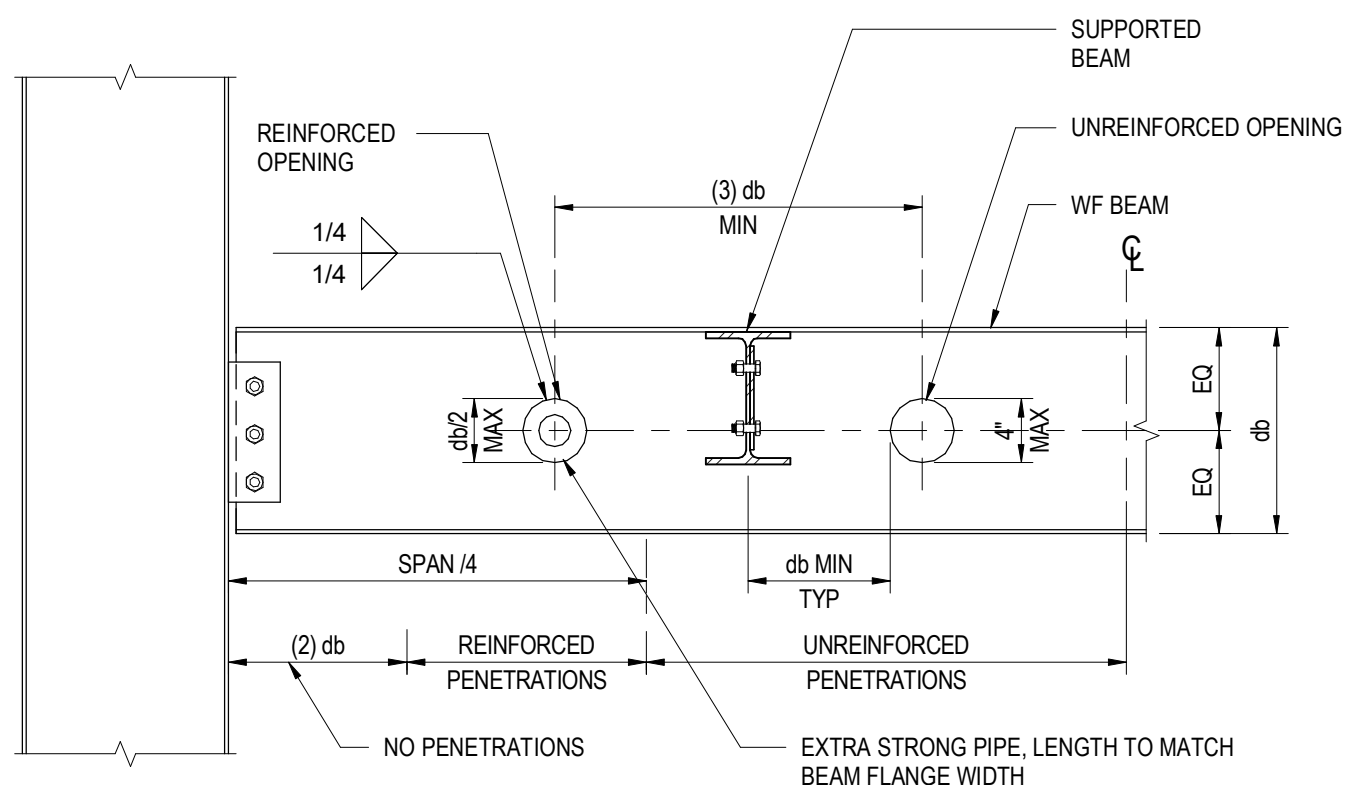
SUPPORTED BEAM

REINFORCED OPENING

UNREINFORCED OPENING

(3) db
MIN

WF BEAM

1/4
1/4

℄

db/2
MAX

4"
MAX

EQ
EQ
db

SPAN /4

db MIN
TYP

(2) db

REINFORCED
PENETRATIONS

UNREINFORCED
PENETRATIONS

NO PENETRATIONS

EXTRA STRONG PIPE, LENGTH TO MATCH BEAM FLANGE WIDTH